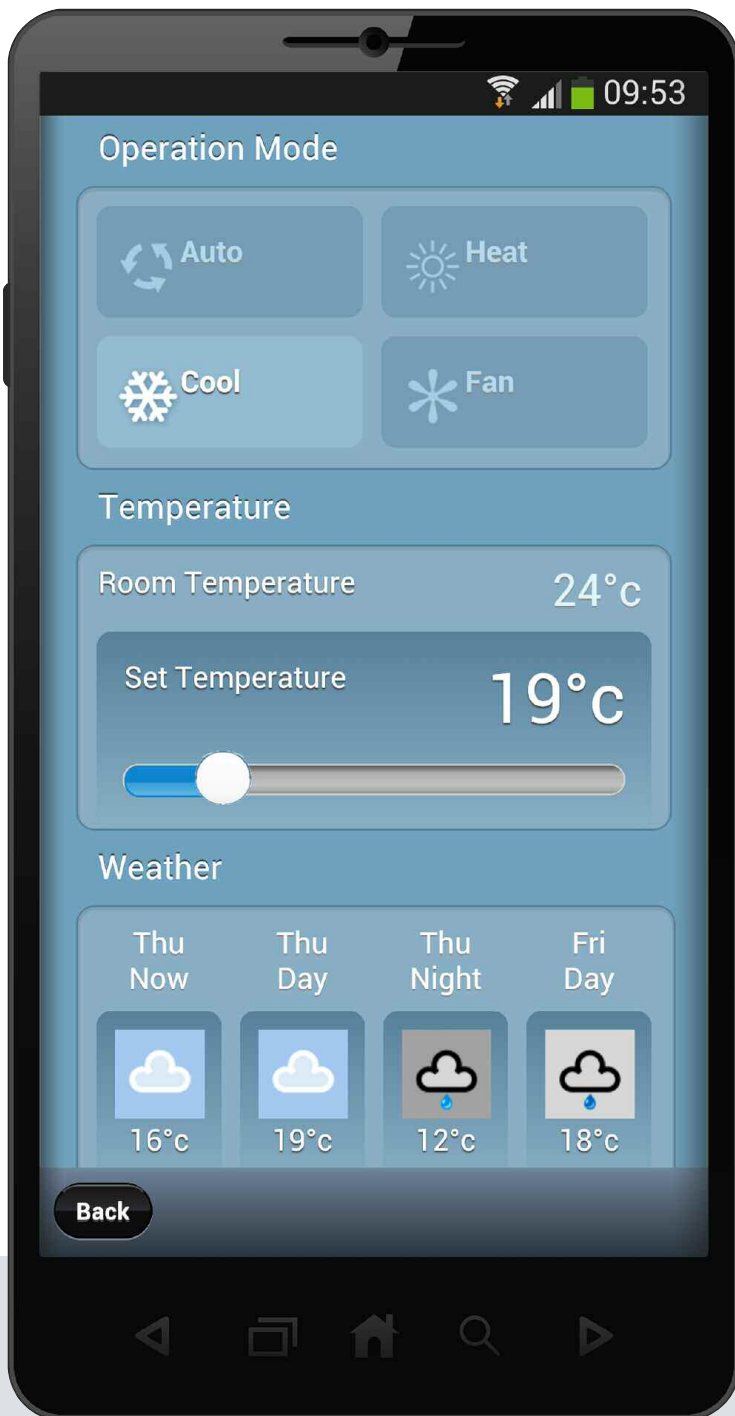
09:53

Operation Mode

Auto

Heat

Cool

Fan

Temperature

Room Temperature 24°c

Set Temperature 19°c

Weather

| Thu Now | Thu Day | Thu Night | Fri Day |
|---|---|---|---|
| 16°c | 19°c | 12°c | 18°c |

Back